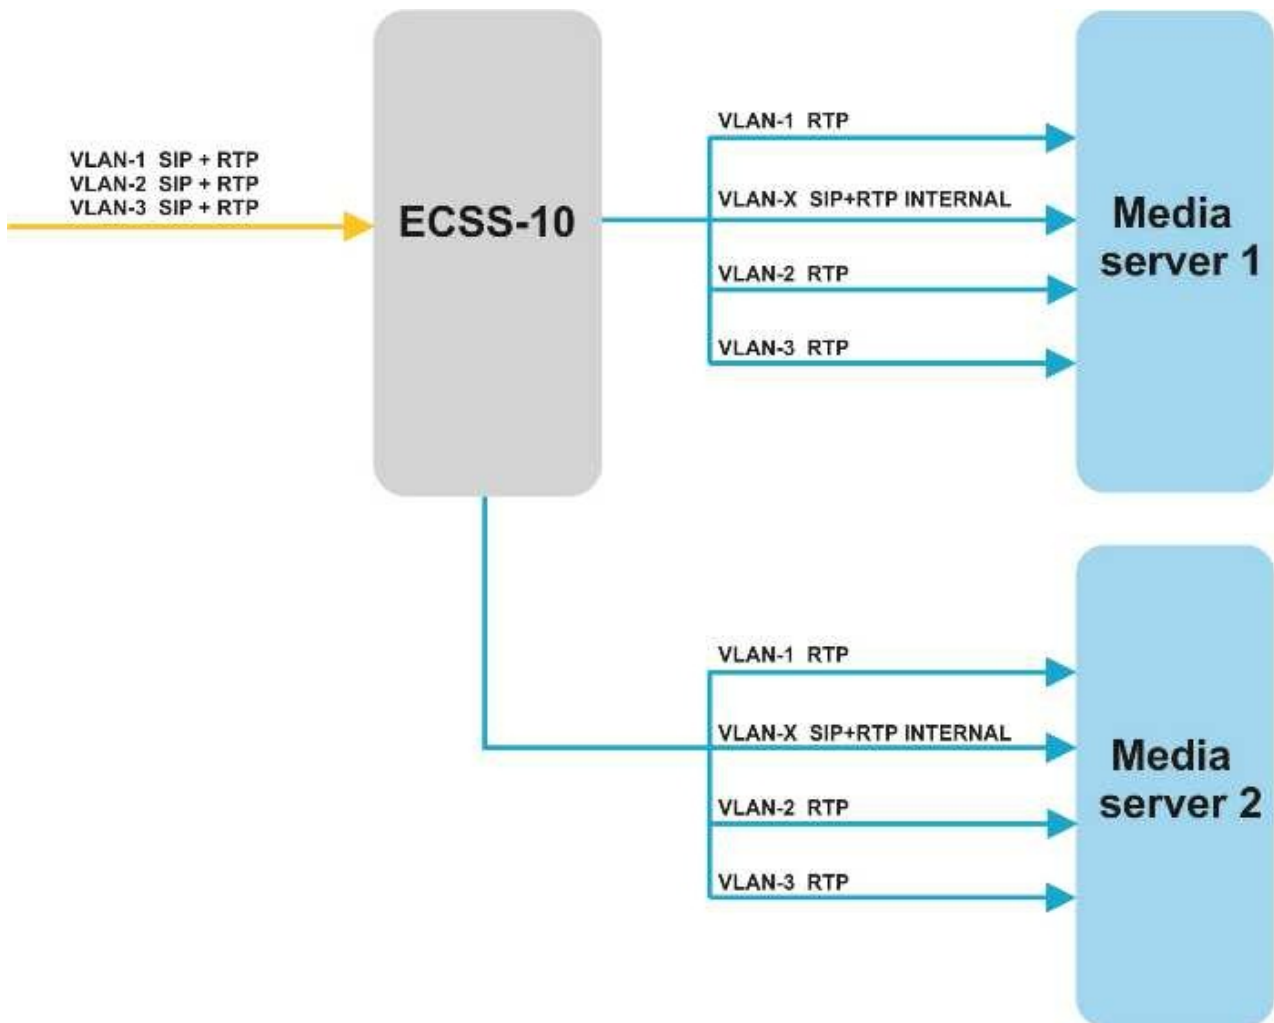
VLAN-1 SIP + RTP
VLAN-2 SIP + RTP
VLAN-3 SIP + RTP

ECSS-10

VLAN-1 RTP
VLAN-X SIP+RTP INTERNAL
VLAN-2 RTP
VLAN-3 RTP

Media server 1

VLAN-1 RTP
VLAN-X SIP+RTP INTERNAL
VLAN-2 RTP
VLAN-3 RTP

Media server 2